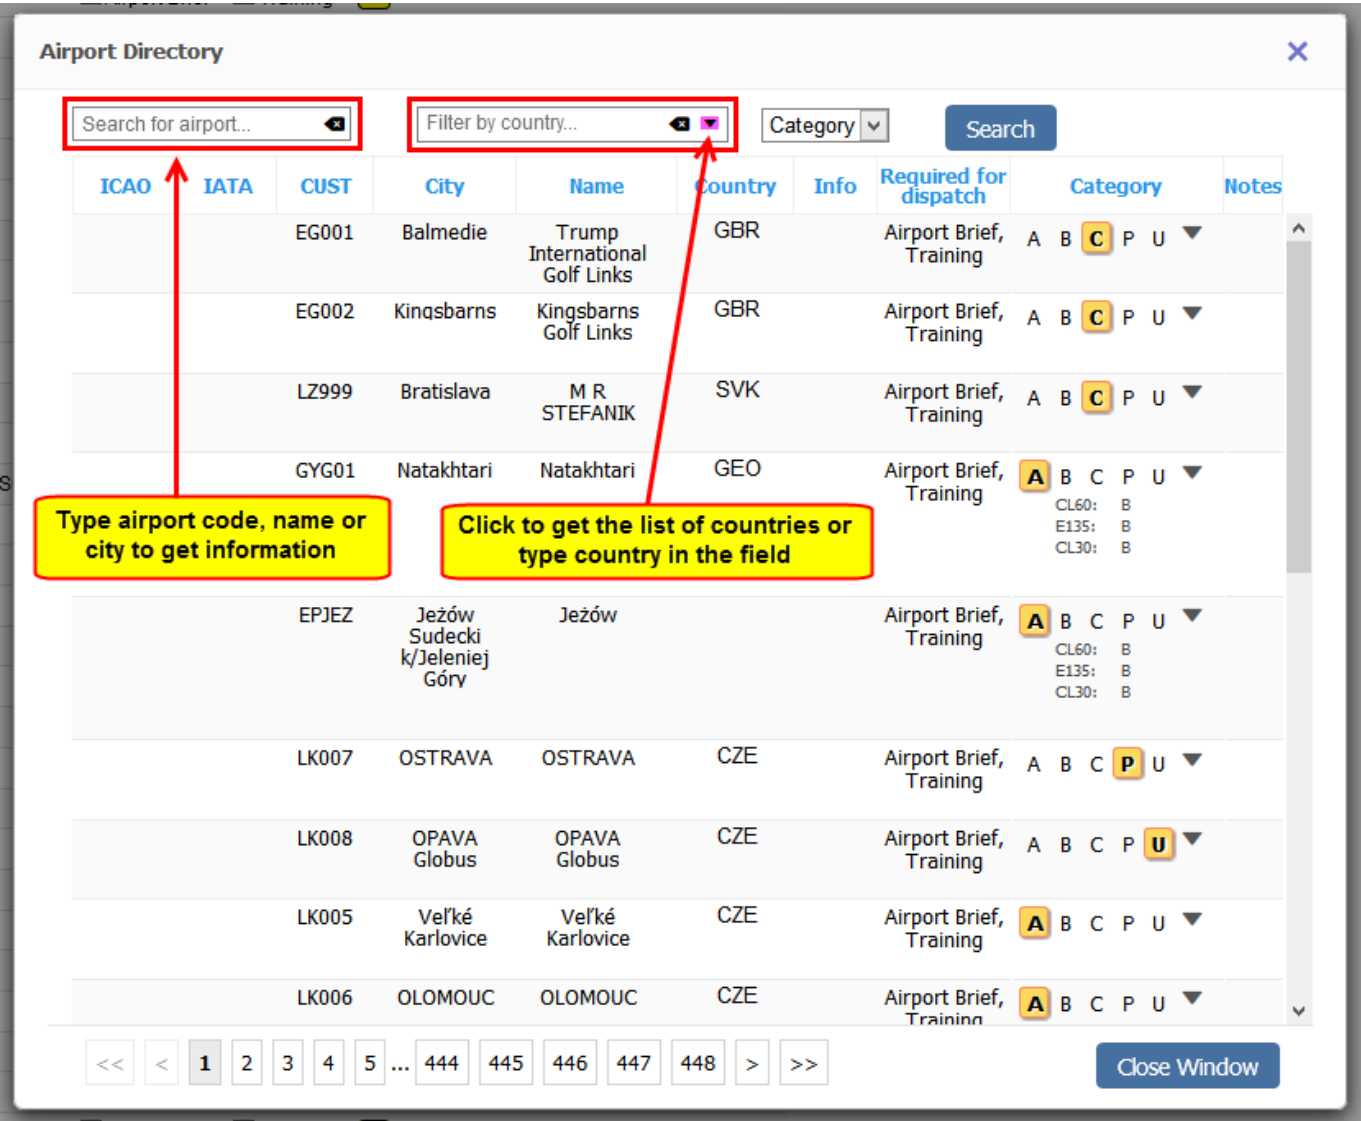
Airport Directory

×

Search for airport...

Filter by country...

Category

Search

| ICAO | IATA | CUST | City | Name | Country | Info | Required for dispatch | Category | Notes |
|---|---|---|---|---|---|---|---|---|---|
| | | EG001 | Balmedie | Trump International Golf Links | GBR | | Airport Brief, Training | A B C P U | |
| | | EG002 | Kingsbarns | Kingsbarns Golf Links | GBR | | Airport Brief, Training | A B C P U | |
| | | LZ999 | Bratislava | M R STEFANIK | SVK | | Airport Brief, Training | A B C P U | |
| | | GYG01 | Natakhtari | Natakhtari | GEO | | Airport Brief, Training | A B C P U CL60: B E135: B CL30: B | |
| | | EPJEZ | Jeżów Sudecki k/Jeleniej Góry | Jeżów | | | Airport Brief, Training | A B C P U CL60: B E135: B CL30: B | |
| | | LK007 | OSTRAVA | OSTRAVA | CZE | | Airport Brief, Training | A B C P U | |
| | | LK008 | OPAVA Globus | OPAVA Globus | CZE | | Airport Brief, Training | A B C P U | |
| | | LK005 | Veľké Karlovice | Veľké Karlovice | CZE | | Airport Brief, Training | A B C P U | |
| | | LK006 | OLOMOUC | OLOMOUC | CZE | | Airport Brief, Training | A B C P U | |

Type airport code, name or city to get information

Click to get the list of countries or type country in the field

<< < 1 2 3 4 5 ... 444 445 446 447 448 > >>

Close Window